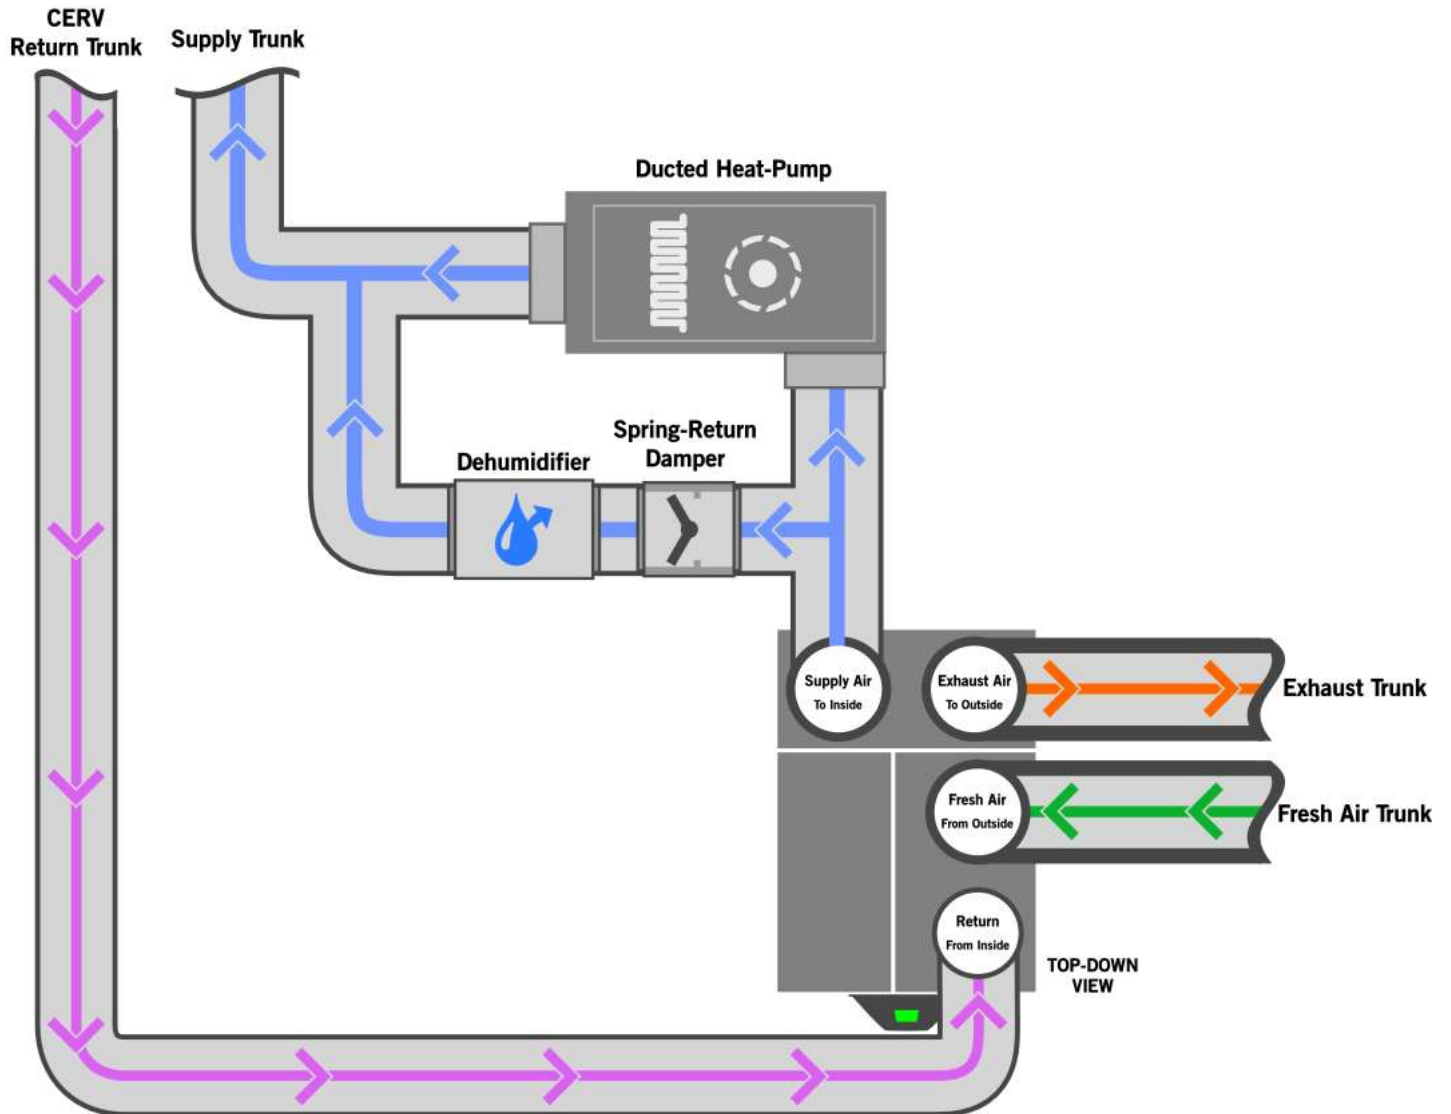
CERV
Return Trunk

Supply Trunk

Ducted Heat-Pump

Spring-Return Damper

Dehumidifier

Supply Air
To Inside

Exhaust Air
To Outside

Exhaust Trunk

Fresh Air
From Outside

Fresh Air Trunk

Return
From Inside

TOP-DOWN VIEW